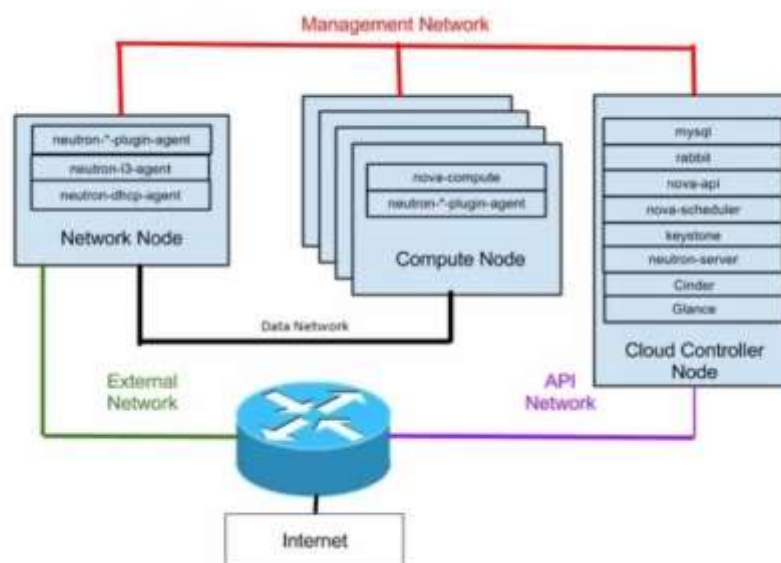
Management Network

neutron-*-plugin-agent
neutron-l3-agent
neutron-dhcp-agent
Network Node

nova-compute
neutron-*-plugin-agent
Compute Node

mysql
rabbit
nova-api
nova-scheduler
keystone
neutron-server
Cinder
Glance
Cloud Controller Node

Data Network

External Network

API Network

Internet